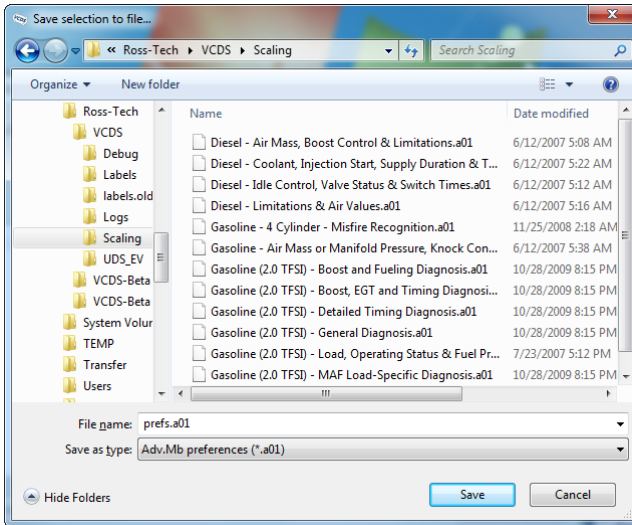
Save selection to file...

« Ross-Tech ▸ VCDS ▸ Scaling

Search Scaling

Organize ▾ New folder

Ross-Tech
VCDS
Debug
Labels
labels.old
Logs
Scaling
UDS_EV
VCDS-Beta
VCDS-Beta
System Volur
TEMP
Transfer
Users

| Name | Date modified |
|---|---|
| Diesel - Air Mass, Boost Control & Limitations.a01 | 6/12/2007 5:08 AM |
| Diesel - Coolant, Injection Start, Supply Duration & T... | 6/12/2007 5:22 AM |
| Diesel - Idle Control, Valve Status & Switch Times.a01 | 6/12/2007 5:12 AM |
| Diesel - Limitations & Air Values.a01 | 6/12/2007 5:16 AM |
| Gasoline - 4 Cylinder - Misfire Recognition.a01 | 11/25/2008 2:18 AM |
| Gasoline - Air Mass or Manifold Pressure, Knock Con... | 6/12/2007 5:38 AM |
| Gasoline (2.0 TFSI) - Boost and Fueling Diagnosis.a01 | 10/28/2009 8:15 PM |
| Gasoline (2.0 TFSI) - Boost, EGT and Timing Diagnosi... | 10/28/2009 8:15 PM |
| Gasoline (2.0 TFSI) - Detailed Timing Diagnosis.a01 | 10/28/2009 8:15 PM |
| Gasoline (2.0 TFSI) - General Diagnosis.a01 | 10/28/2009 8:15 PM |
| Gasoline (2.0 TFSI) - Load, Operating Status & Fuel Pr... | 7/23/2007 5:12 PM |
| Gasoline (2.0 TFSI) - MAF Load-Specific Diagnosis.a01 | 10/28/2009 8:15 PM |

File name: prefs.a01
Save as type: Adv.Mb preferences (*.a01)

Hide Folders

Save Cancel